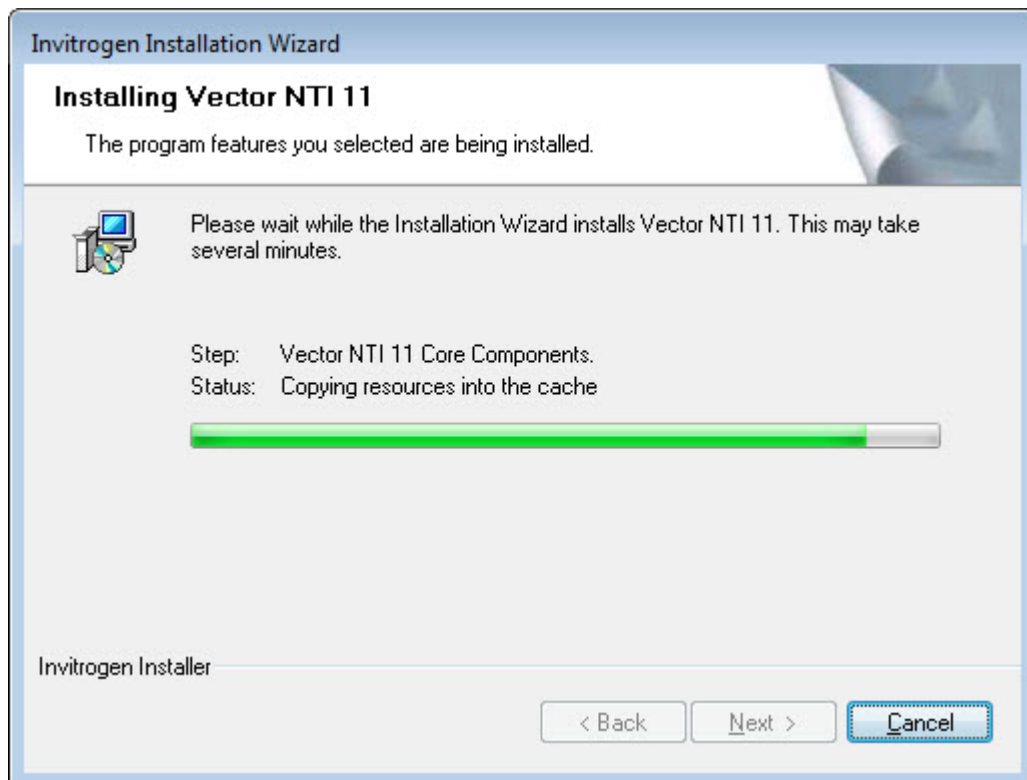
Invitrogen Installation Wizard

Installing Vector NTI 11

The program features you selected are being installed.

Please wait while the Installation Wizard installs Vector NTI 11. This may take several minutes.

Step: Vector NTI 11 Core Components.
Status: Copying resources into the cache

Invitrogen Installer

< Back
Next >
Cancel